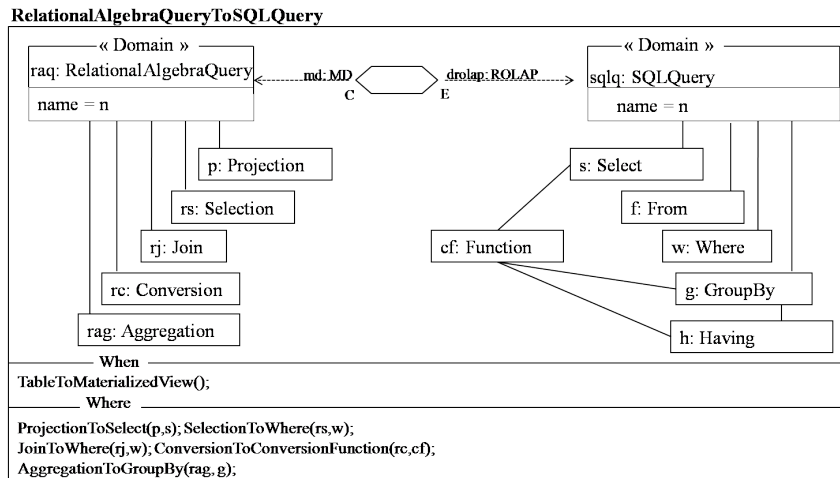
RelationalAlgebraQueryToSQLQuery

« Domain »
raq: RelationalAlgebraQuery
name = n

md: MD
C
E
drolap: ROLAP

« Domain »
sqlq: SQLQuery
name = n

p: Projection
rs: Selection
rj: Join
rc: Conversion
rag: Aggregation

s: Select
f: From
cf: Function
w: Where
g: GroupBy
h: Having

When
TableToMaterializedView();

Where
ProjectionToSelect(p,s); SelectionToWhere(rs,w);
JoinToWhere(rj,w); ConversionToConversionFunction(rc,cf);
AggregationToGroupBy(rag, g);